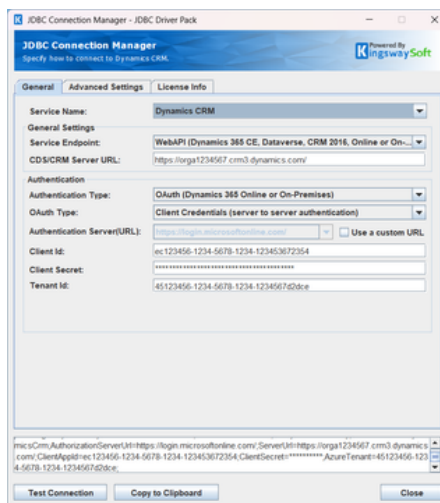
JDBC Connection Manager - JDBC Driver Pack

JDBC Connection Manager
Specify how to connect to Dynamics CRM.

Powered By KingswaySoft

General | Advanced Settings | License Info

Service Name: Dynamics CRM

General Settings
Service Endpoint: WebAPI (Dynamics 365 CE, Dataverse, CRM 2016, Online or On-...
CDS/CRM Server URL: https://orga1234567.crm3.dynamics.com/

Authentication
Authentication Type: OAuth (Dynamics 365 Online or On-Premises)
OAuth Type: Client Credentials (server to server authentication)
Authentication Server(URL): https://login.microsoftonline.com/
Use a custom URL
Client Id: ec123456-1234-5678-1234-123453672354
Client Secret: ****************************************
Tenant Id: 45123456-1234-5678-1234-1234567d2dce

micsCrm;AuthorizationServerUrl=https://login.microsoftonline.com/;ServerUrl=https://orga1234567.crm3.dynamics.com/;ClientAppId=ec123456-1234-5678-1234-123453672354;ClientSecret=**********;AzureTenant=45123456-1234-5678-1234-1234567d2dce;

Test Connection | Copy to Clipboard | Close